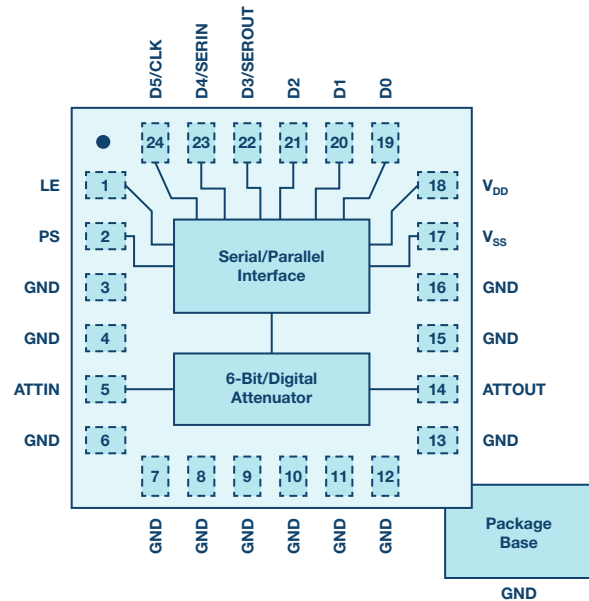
D5/CLK D4/SERIN D3/SEROUT D2 D1 D0

24 23 22 21 20 19

LE 1
PS 2
GND 3
GND 4
ATTIN 5
GND 6

18 $V_{DD}$
17 $V_{SS}$
16 GND
15 GND
14 ATTOUT
13 GND

Serial/Parallel Interface

6-Bit/Digital Attenuator

7 8 9 10 11 12

GND GND GND GND GND GND

Package Base

GND